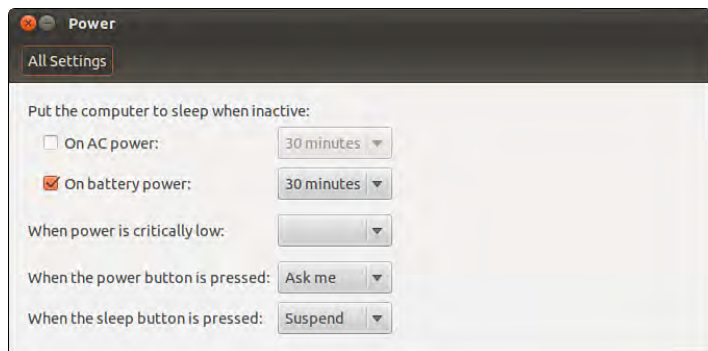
Power

All Settings

Put the computer to sleep when inactive:

On AC power: 30 minutes

On battery power: 30 minutes

When power is critically low:

When the power button is pressed: Ask me

When the sleep button is pressed: Suspend